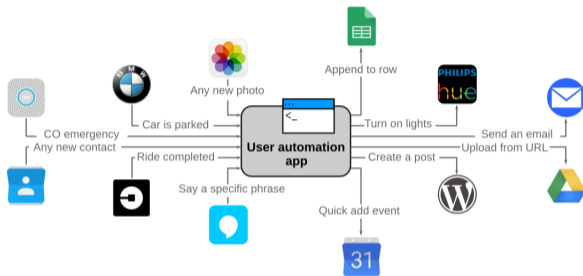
BMW

Any new photo

Append to row

PHILIPS
hue

CO emergency

Car is parked

Turn on lights

Send an email

Any new contact

Upload from URL

Ride completed

User automation app

Create a post

Say a specific phrase

Quick add event

31